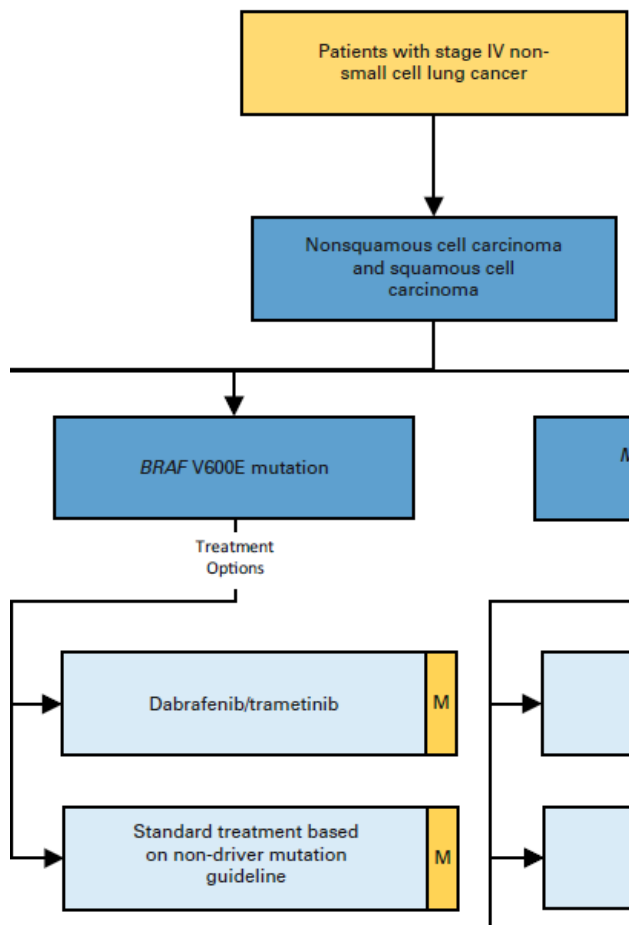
Patients with stage IV non-small cell lung cancer

Nonsquamous cell carcinoma and squamous cell carcinoma

*BRAF* V600E mutation

M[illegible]

Treatment Options

Dabrafenib/trametinib

M

Standard treatment based on non-driver mutation guideline

M